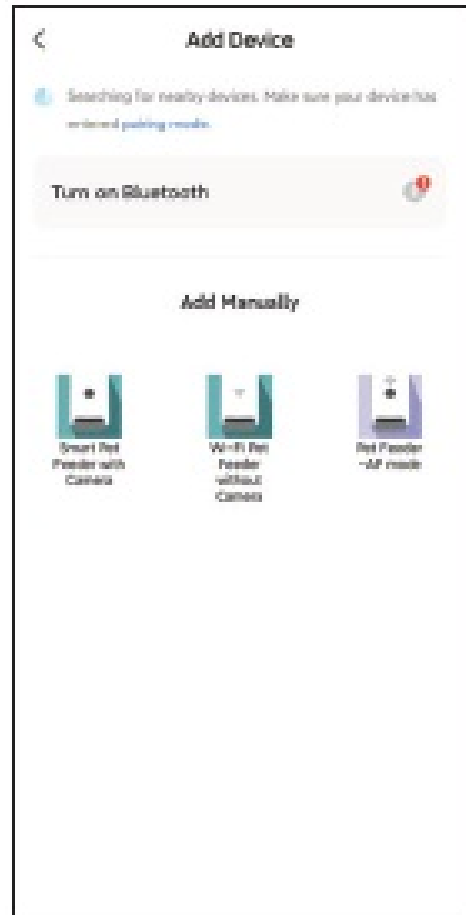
Add Device

Searching for nearby devices. Make sure your device has entered pairing mode.

Turn on Bluetooth

Add Manually

Smart Pet Feeder with Camera

Wi-Fi Pet Feeder without Camera

Pet Feeder -AP mode